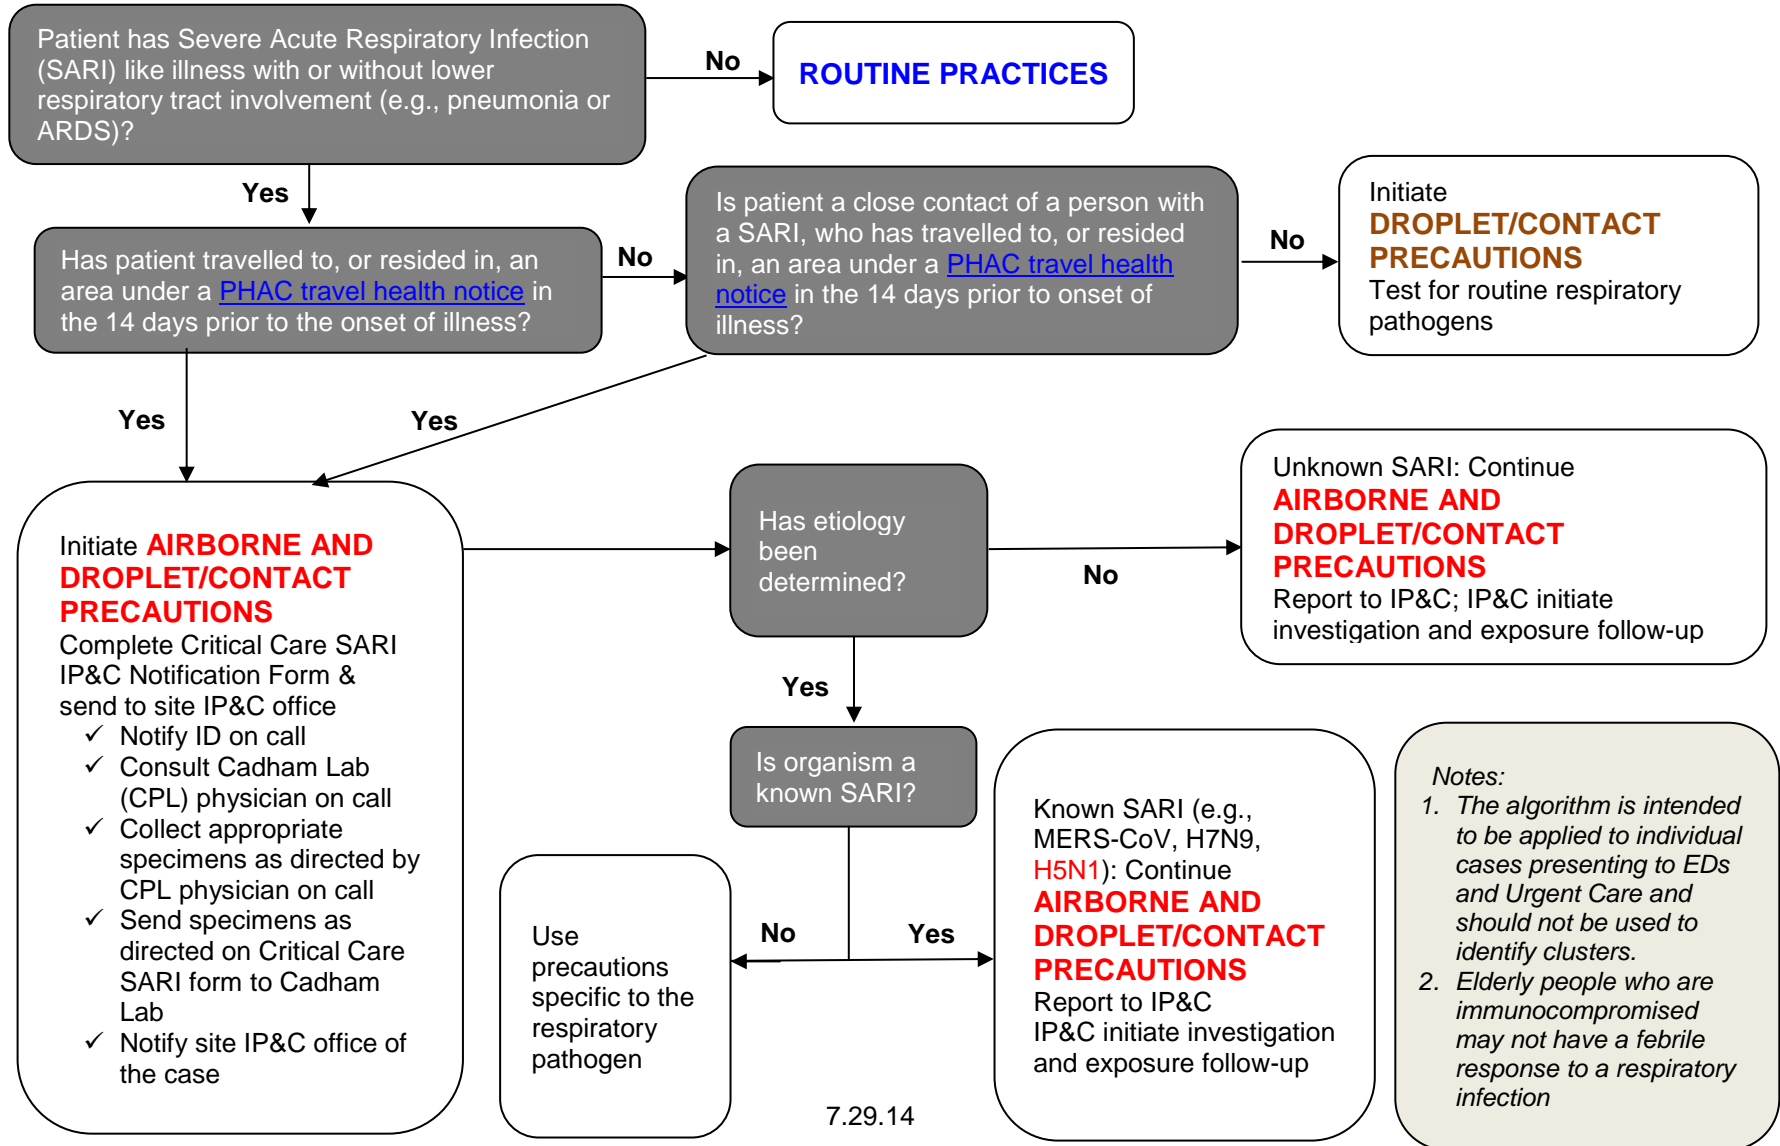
Patient has Severe Acute Respiratory Infection (SARI) like illness with or without lower respiratory tract involvement (e.g., pneumonia or ARDS)?

No

ROUTINE PRACTICES

Yes

Has patient travelled to, or resided in, an area under a PHAC travel health notice in the 14 days prior to the onset of illness?

No

Is patient a close contact of a person with a SARI, who has travelled to, or resided in, an area under a PHAC travel health notice in the 14 days prior to onset of illness?

No

Initiate
DROPLET/CONTACT PRECAUTIONS
Test for routine respiratory pathogens

Yes

Yes

Initiate AIRBORNE AND DROPLET/CONTACT PRECAUTIONS
Complete Critical Care SARI IP&C Notification Form & send to site IP&C office
✓ Notify ID on call
✓ Consult Cadham Lab (CPL) physician on call
✓ Collect appropriate specimens as directed by CPL physician on call
✓ Send specimens as directed on Critical Care SARI form to Cadham Lab
✓ Notify site IP&C office of the case

Has etiology been determined?

No

Unknown SARI: Continue
AIRBORNE AND DROPLET/CONTACT PRECAUTIONS
Report to IP&C; IP&C initiate investigation and exposure follow-up

Yes

Is organism a known SARI?

No

Yes

Use precautions specific to the respiratory pathogen

Known SARI (e.g., MERS-CoV, H7N9, H5N1): Continue
AIRBORNE AND DROPLET/CONTACT PRECAUTIONS
Report to IP&C
IP&C initiate investigation and exposure follow-up

Notes:
1. The algorithm is intended to be applied to individual cases presenting to EDs and Urgent Care and should not be used to identify clusters.
2. Elderly people who are immunocompromised may not have a febrile response to a respiratory infection

7.29.14